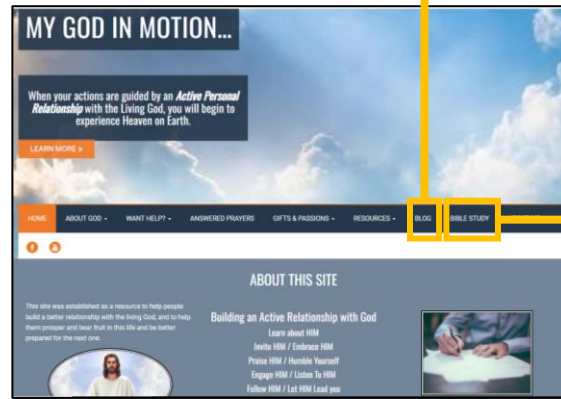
MY GOD IN MOTION...

When your actions are guided by an *Active Personal Relationship* with the Living God, you will begin to experience Heaven on Earth.

LEARN MORE »

HOME ABOUT GOD ▾ WANT HELP? ▾ ANSWERED PRAYERS GIFTS & PASSIONS ▾ RESOURCES ▾ BLOG BIBLE STUDY

ABOUT THIS SITE

This site was established as a resource to help people build a better relationship with the living God, and to help them prosper and bear fruit in this life and to be better prepared for the next one.

Building an Active Relationship with God
Learn about HIM
Invite HIM / Embrace HIM
Praise HIM / Humble Yourself
Engage HIM / Listen To HIM
Follow HIM / Let HIM Lead you